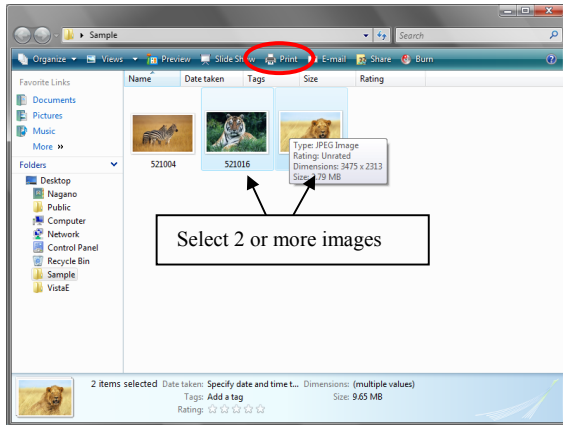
Sample

Search

Organize ▾ Views ▾ Preview Slide Show Print E-mail Share Burn

Favorite Links

Documents

Pictures

Music

More »

Folders

Desktop

Nagano

Public

Computer

Network

Control Panel

Recycle Bin

Sample

VistaE

Name | Date taken | Tags | Size | Rating

521004

521016

Type: JPEG Image
Rating: Unrated
Dimensions: 3475 x 2313
Size: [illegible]79 MB

Select 2 or more images

2 items selected Date taken: Specify date and time t... Dimensions: (multiple values)
Tags: Add a tag Size: 9.65 MB
Rating: ☆☆☆☆☆